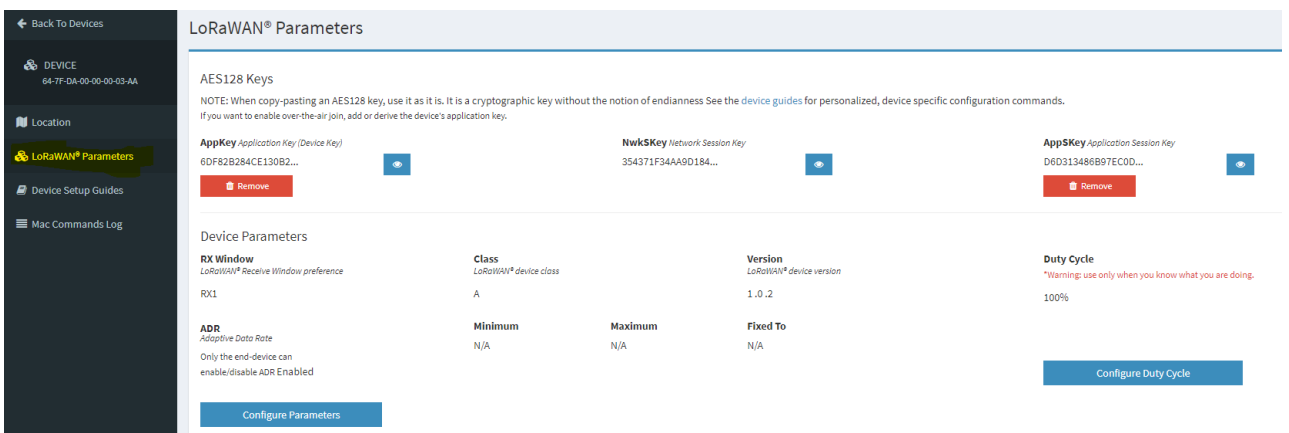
Back To Devices

DEVICE
64-7F-DA-00-00-00-03-AA

Location

LoRaWAN® Parameters

Device Setup Guides

Mac Commands Log

LoRaWAN® Parameters

AES128 Keys

NOTE: When copy-pasting an AES128 key, use it as it is. It is a cryptographic key without the notion of endianness See the device guides for personalized, device specific configuration commands.
If you want to enable over-the-air join, add or derive the device's application key.

AppKey Application Key (Device Key)
6DF82B284CE130B2...
Remove

NwkSKey Network Session Key
354371F34AA9D184...

AppSKey Application Session Key
D6D313486B97EC0D...
Remove

Device Parameters

RX Window
LoRaWAN® Receive Window preference
RX1

Class
LoRaWAN® device class
A

Version
LoRaWAN® device version
1 .0 .2

Duty Cycle
*Warning: use only when you know what you are doing.
100%

ADR
Adaptive Data Rate
Only the end-device can enable/disable ADR Enabled

Minimum
N/A

Maximum
N/A

Fixed To
N/A

Configure Duty Cycle

Configure Parameters